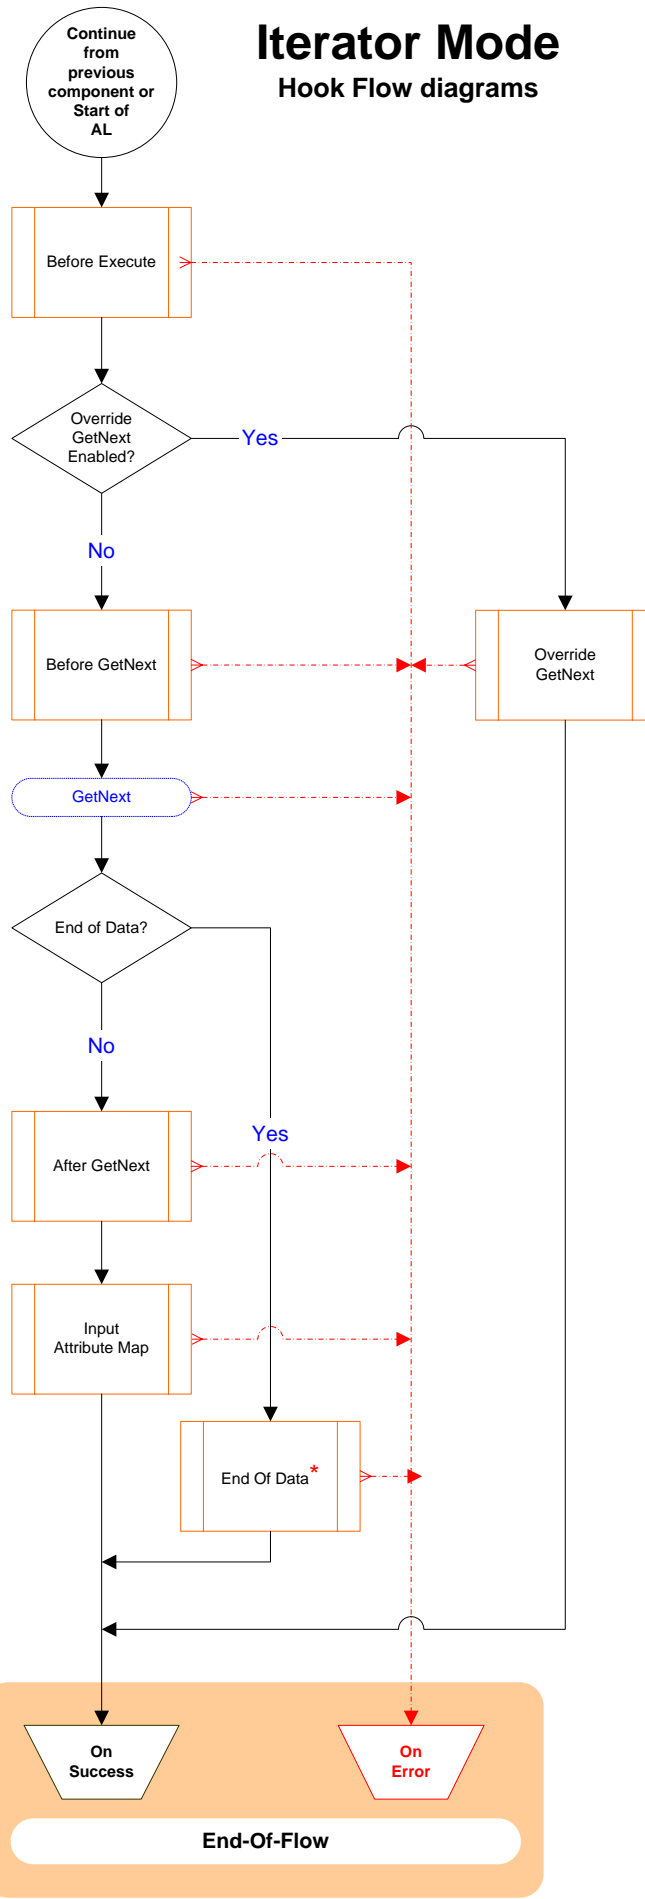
Iterator Mode
Hook Flow diagrams

Continue from previous component or Start of AL

Before Execute

Override GetNext Enabled?

Yes

No

Before GetNext

Override GetNext

GetNext

End of Data?

No

Yes

After GetNext

Input Attribute Map

End Of Data*

On Success

On Error

End-Of-Flow